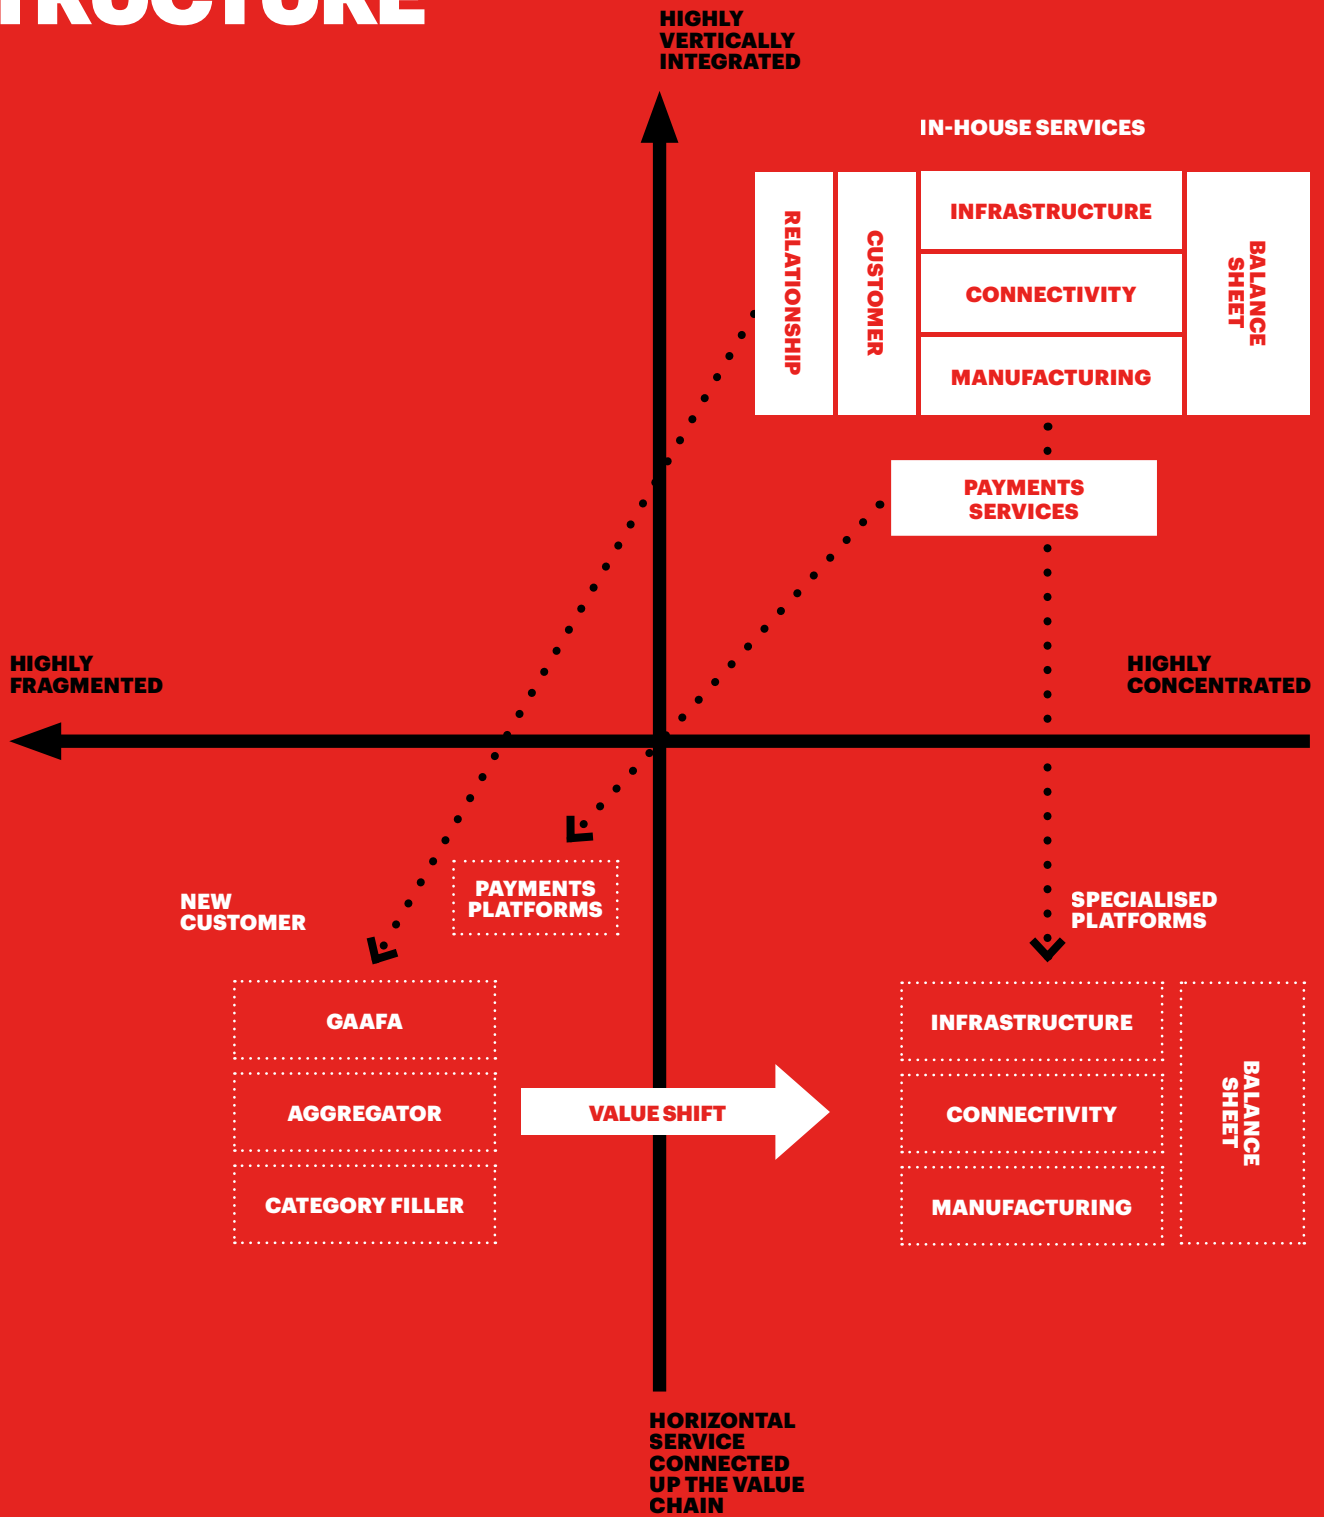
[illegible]RUCTURE

HIGHLY VERTICALLY INTEGRATED

IN-HOUSE SERVICES

RELATIONSHIP

CUSTOMER

INFRASTRUCTURE

CONNECTIVITY

MANUFACTURING

BALANCE SHEET

PAYMENTS SERVICES

HIGHLY FRAGMENTED

HIGHLY CONCENTRATED

NEW CUSTOMER

PAYMENTS PLATFORMS

SPECIALISED PLATFORMS

GAAFA

AGGREGATOR

CATEGORY FILLER

VALUE SHIFT

INFRASTRUCTURE

CONNECTIVITY

MANUFACTURING

BALANCE SHEET

HORIZONTAL SERVICE CONNECTED UP THE VALUE CHAIN